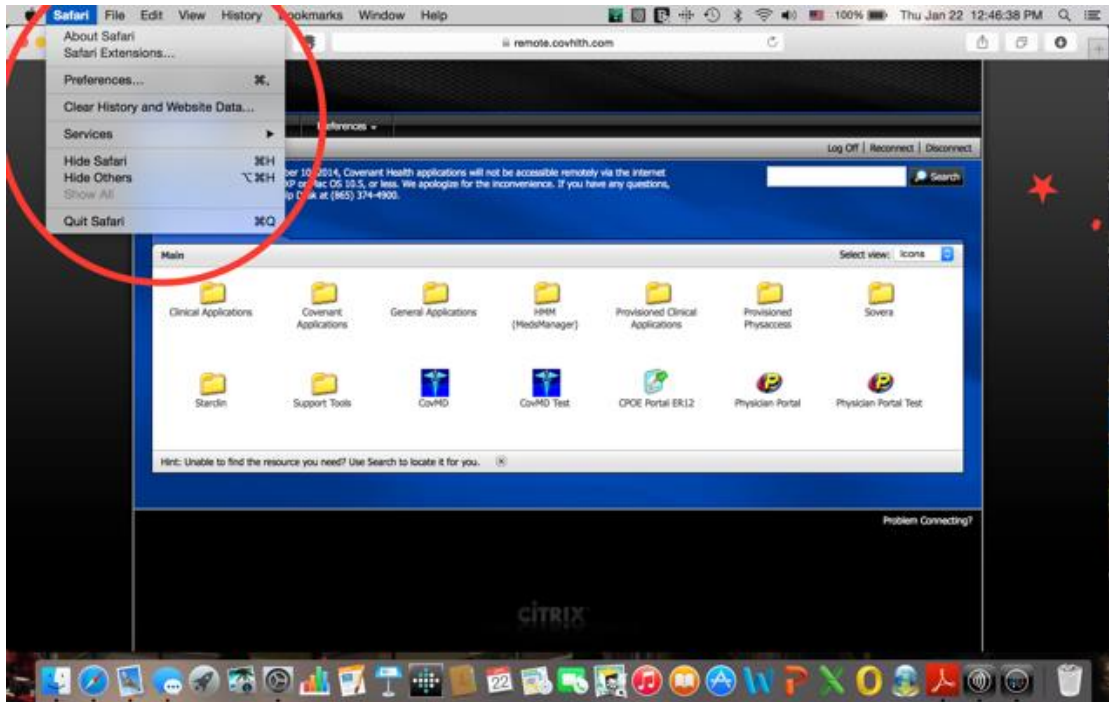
Safari File Edit View History Bookmarks Window Help
100% Thu Jan 22 12:46:38 PM

About Safari
Safari Extensions...
Preferences... ⌘,
Clear History and Website Data...
Services ▸
Hide Safari ⌘H
Hide Others ⌥⌘H
Show All
Quit Safari ⌘Q

remote.covhlth.com

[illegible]eferences ▾

Log Off | Reconnect | Disconnect

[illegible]ber 10 2014, Covenant Health applications will not be accessible remotely via the internet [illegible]XP or Mac OS 10.5, or less. We apologize for the inconvenience. If you have any questions, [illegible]p D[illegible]sk at (865) 374-4900.

Search

Main

Select view: Icons

Clinical Applications
Covenant Applications
General Applications
HMM (MedsManager)
Provisioned Clinical Applications
Provisioned Physaccess
Sovera
Starclin
Support Tools
CovMD
CovMD Test
CPOE Portal ER12
Physician Portal
Physician Portal Test

Hint: Unable to find the resource you need? Use Search to locate it for you.

Problem Connecting?

CITRIX

22